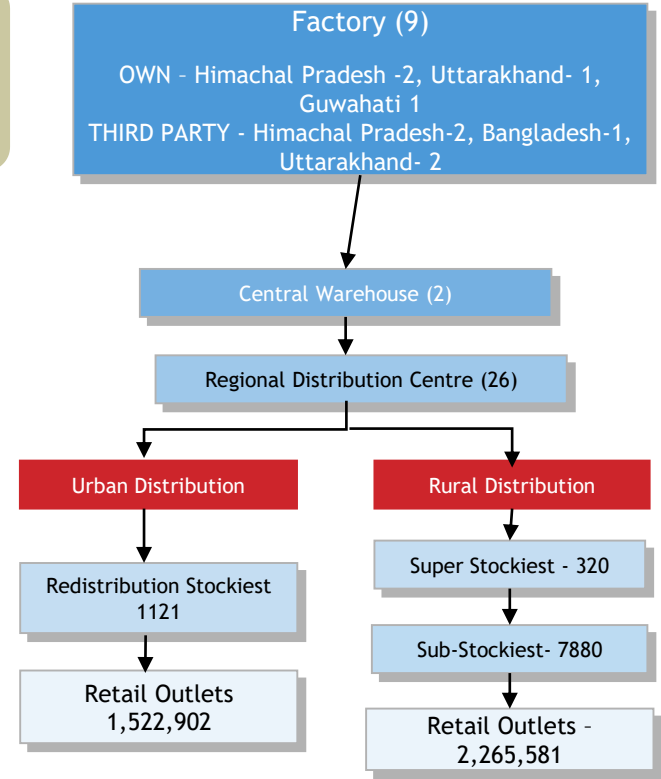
Factory (9)

OWN – Himachal Pradesh -2, Uttarakhand- 1, Guwahati 1
THIRD PARTY - Himachal Pradesh-2, Bangladesh-1, Uttarakhand- 2

Central Warehouse (2)

Regional Distribution Centre (26)

Urban Distribution

Rural Distribution

Redistribution Stockiest 1121

Retail Outlets 1,522,902

Super Stockiest - 320

Sub-Stockiest- 7880

Retail Outlets – 2,265,581